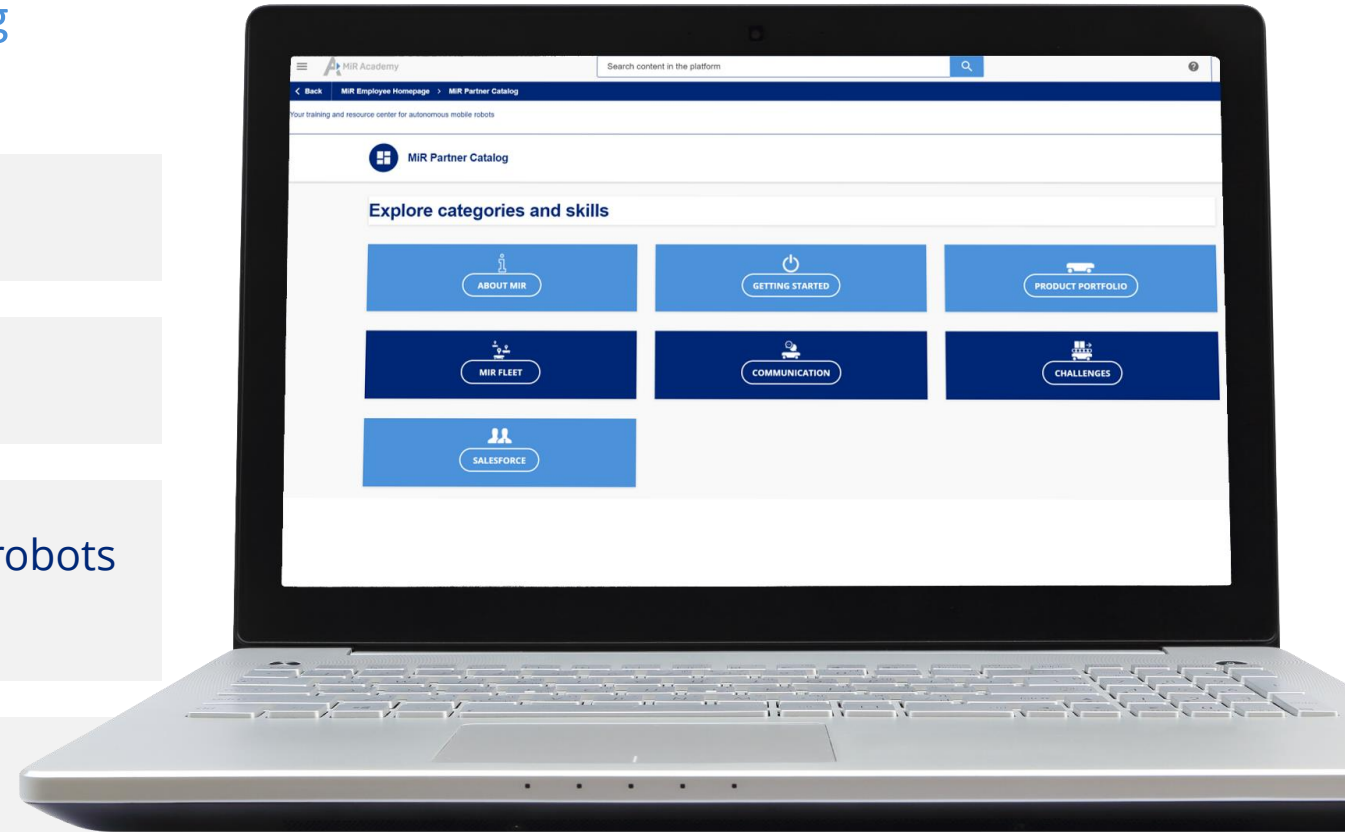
g

robots

MiR Academy
Search content in the platform
< Back MiR Employee Homepage > MiR Partner Catalog
Your training and resource center for autonomous mobile robots
MiR Partner Catalog
Explore categories and skills
ABOUT MIR
GETTING STARTED
PRODUCT PORTFOLIO
MIR FLEET
COMMUNICATION
CHALLENGES
SALESFORCE